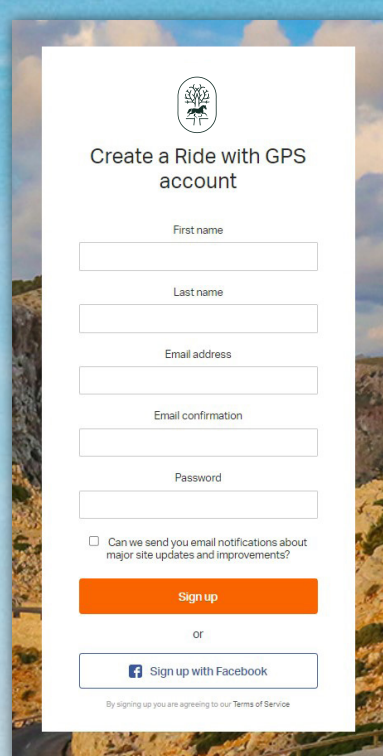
Create a Ride with GPS account

First name

Last name

Email address

Email confirmation

Password

Can we send you email notifications about major site updates and improvements?

Sign up

or

Sign up with Facebook

By signing up you are agreeing to our Terms of Service